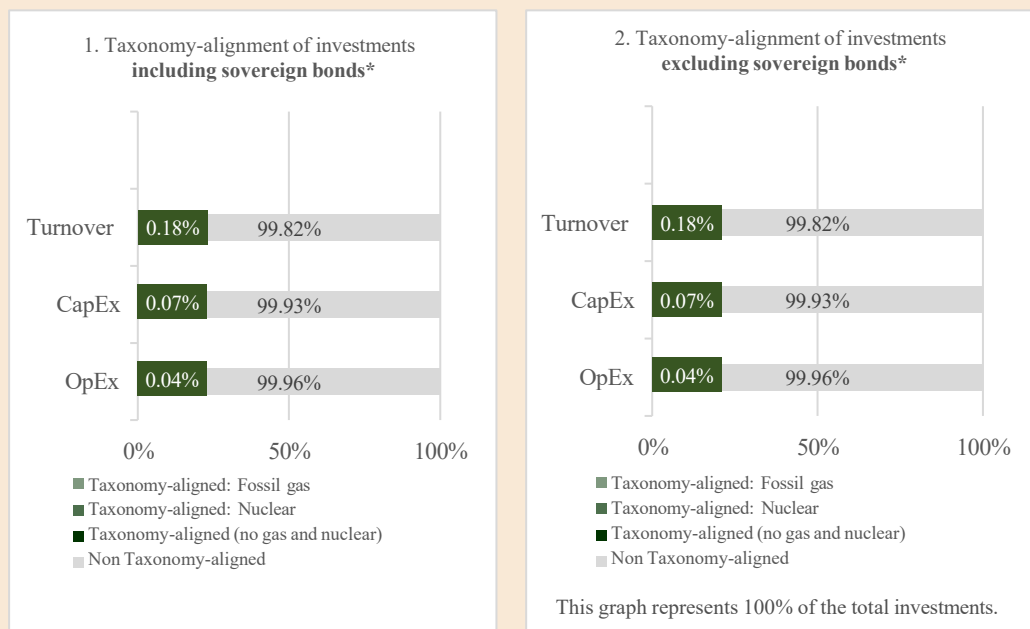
1. Taxonomy-alignment of investments **including sovereign bonds***

Turnover 0.18% 99.82%

CapEx 0.07% 99.93%

OpEx 0.04% 99.96%

0% 50% 100%

Taxonomy-aligned: Fossil gas
Taxonomy-aligned: Nuclear
Taxonomy-aligned (no gas and nuclear)
Non Taxonomy-aligned

2. Taxonomy-alignment of investments **excluding sovereign bonds***

Turnover 0.18% 99.82%

CapEx 0.07% 99.93%

OpEx 0.04% 99.96%

0% 50% 100%

Taxonomy-aligned: Fossil gas
Taxonomy-aligned: Nuclear
Taxonomy-aligned (no gas and nuclear)
Non Taxonomy-aligned

This graph represents 100% of the total investments.